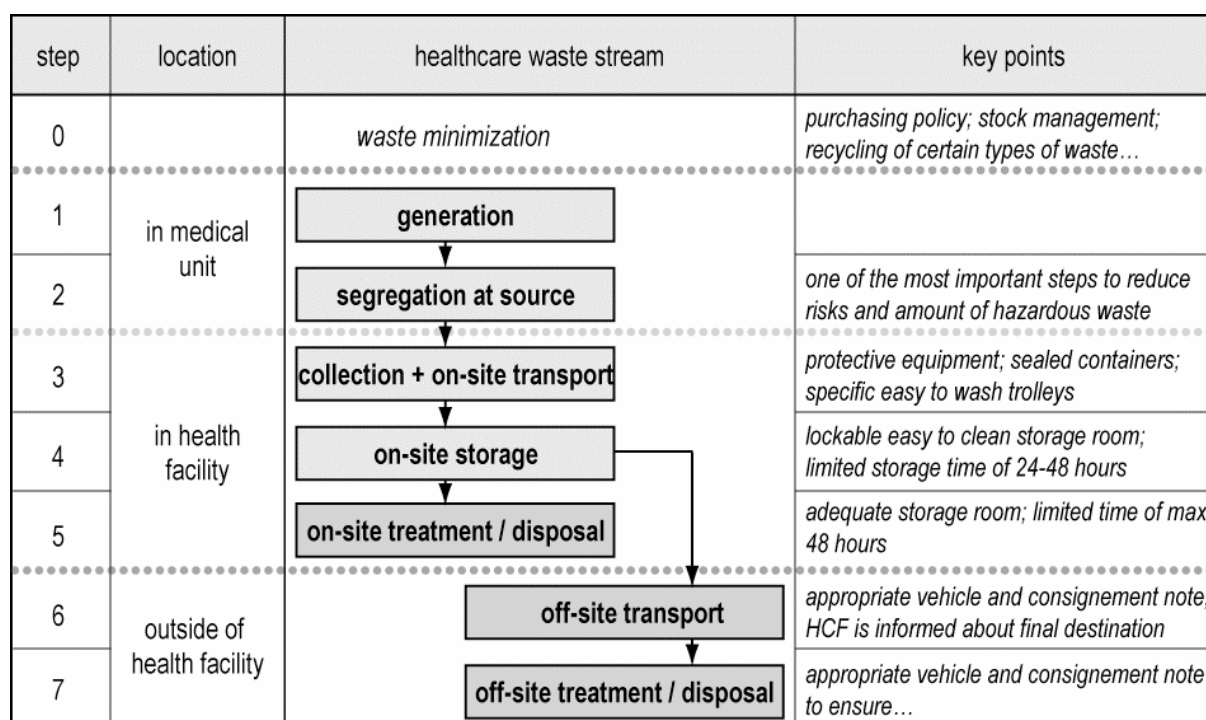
| step | location | healthcare waste stream | key points |
|---|---|---|---|
| 0 | | waste minimization | purchasing policy; stock management; recycling of certain types of waste… |
| 1 | in medical unit | generation | |
| 2 | | segregation at source | one of the most important steps to reduce risks and amount of hazardous waste |
| 3 | in health facility | collection + on-site transport | protective equipment; sealed containers; specific easy to wash trolleys |
| 4 | | on-site storage | lockable easy to clean storage room; limited storage time of 24-48 hours |
| 5 | | on-site treatment / disposal | adequate storage room; limited time of max 48 hours |
| 6 | outside of health facility | off-site transport | appropriate vehicle and consignement note; HCF is informed about final destination |
| 7 | | off-site treatment / disposal | appropriate vehicle and consignement note to ensure… |